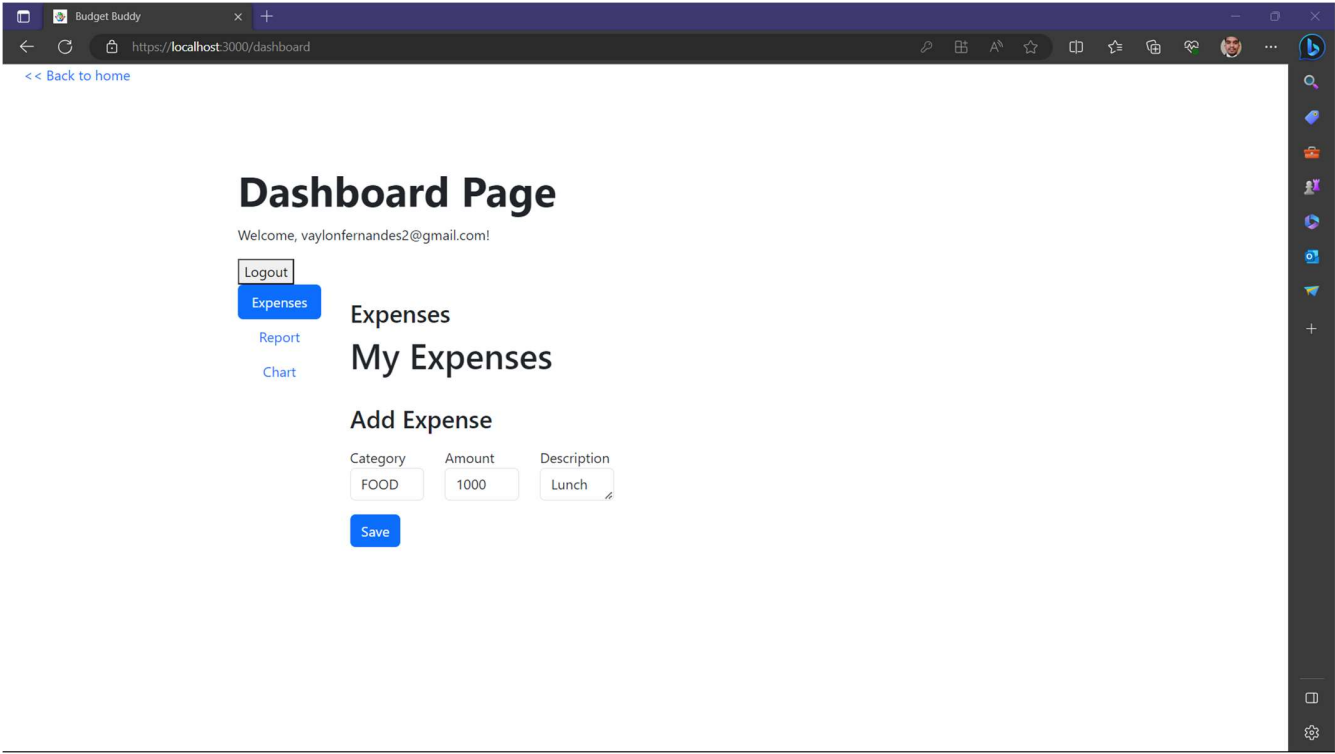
Budget Buddy

https://localhost:3000/dashboard

<< Back to home

Dashboard Page

Welcome, vaylonfernandes2@gmail.com!

Logout

Expenses

Report

Chart

Expenses

My Expenses

Add Expense

Category
FOOD

Amount
1000

Description
Lunch

Save